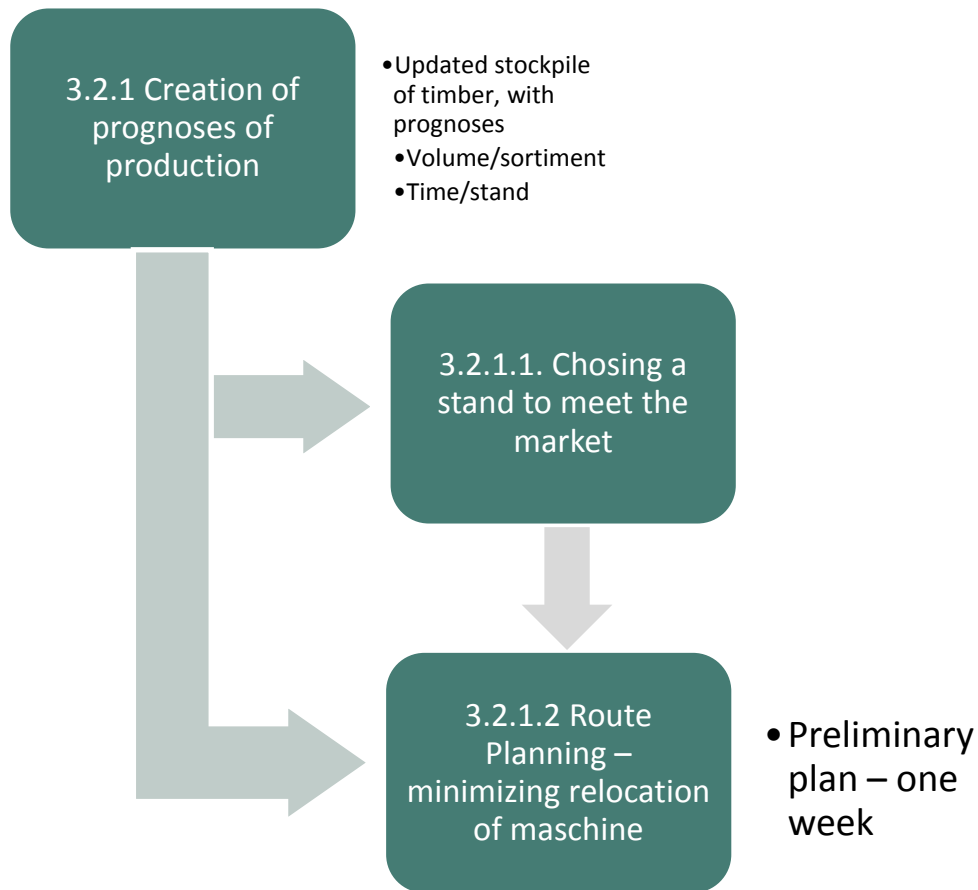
3.2.1 Creation of prognoses of production

- Updated stockpile of timber, with prognoses
  - Volume/sortiment
  - Time/stand

3.2.1.1. Chosing a stand to meet the market

3.2.1.2 Route Planning – minimizing relocation of maschine

- Preliminary plan – one week